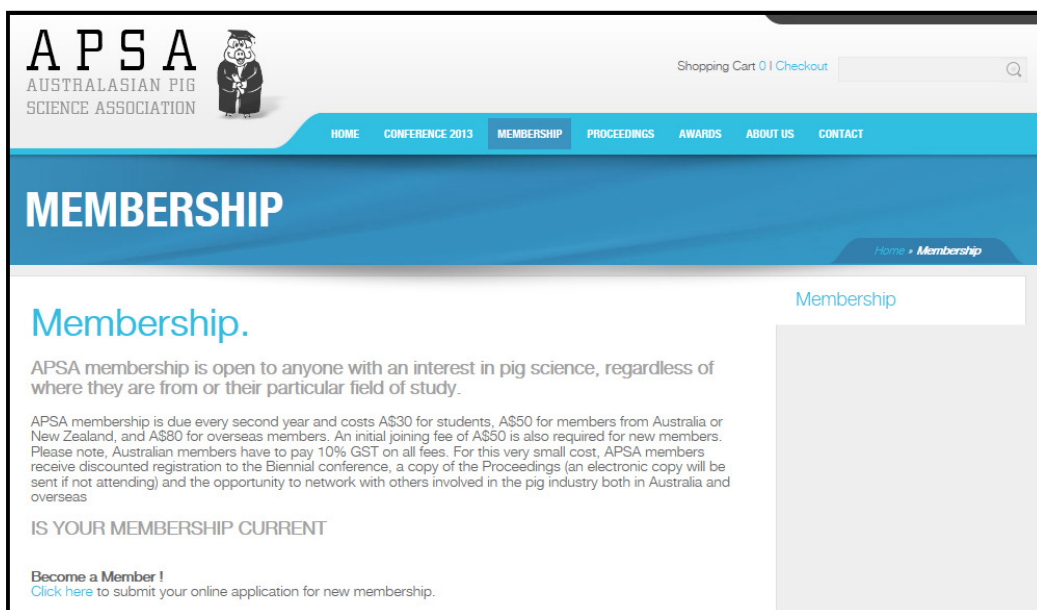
APSA
AUSTRALASIAN PIG SCIENCE ASSOCIATION

Shopping Cart 0 | Checkout

HOME CONFERENCE 2013 MEMBERSHIP PROCEEDINGS AWARDS ABOUT US CONTACT

MEMBERSHIP

Home » Membership

Membership

Membership.

APSA membership is open to anyone with an interest in pig science, regardless of where they are from or their particular field of study.

APSA membership is due every second year and costs A$30 for students, A$50 for members from Australia or New Zealand, and A$80 for overseas members. An initial joining fee of A$50 is also required for new members. Please note, Australian members have to pay 10% GST on all fees. For this very small cost, APSA members receive discounted registration to the Biennial conference, a copy of the Proceedings (an electronic copy will be sent if not attending) and the opportunity to network with others involved in the pig industry both in Australia and overseas

IS YOUR MEMBERSHIP CURRENT

Become a Member !
Click here to submit your online application for new membership.